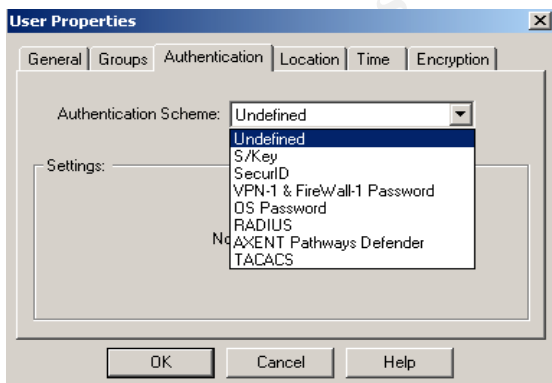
User Properties

General | Groups | Authentication | Location | Time | Encryption

Authentication Scheme: Undefined

Undefined
S/Key
SecurID
VPN-1 & FireWall-1 Password
OS Password
RADIUS
AXENT Pathways Defender
TACACS

Settings:

No

OK | Cancel | Help